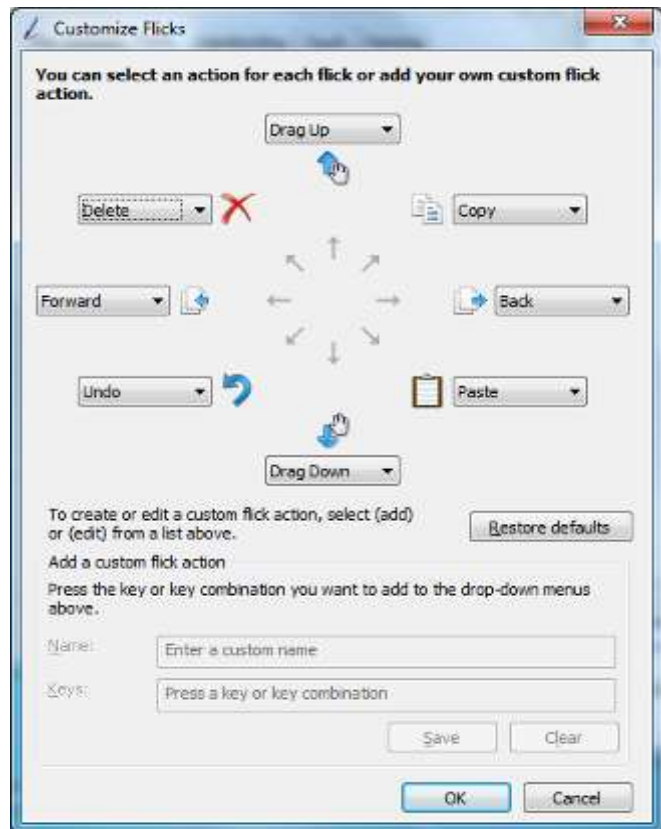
Customize Flicks

You can select an action for each flick or add your own custom flick action.

Drag Up

Delete

Copy

Forward

Back

Undo

Paste

Drag Down

To create or edit a custom flick action, select (add) or (edit) from a list above.

Restore defaults

Add a custom flick action

Press the key or key combination you want to add to the drop-down menus above.

Name: Enter a custom name

Keys: Press a key or key combination

Save Clear

OK Cancel